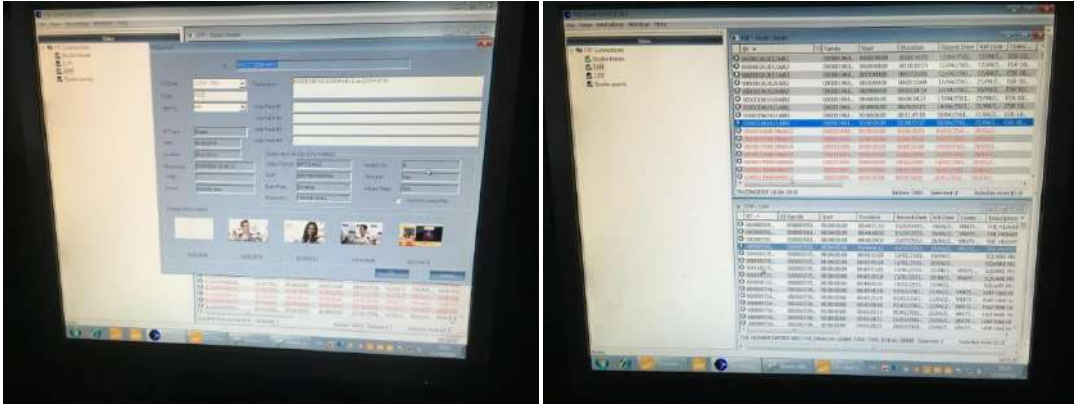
FTP Connections
Studio feeds
EVR
LIVE
Studio sports

FTP Connections
Studio feeds
EVR
LIVE
Studio sports

EVR - Studio feeds
ID
Family
Start
Duration
Record Date
Kill Date
Codec

EVR - Live
ID
Family
Start
Duration
Record Date
Kill Date
Codec
Description

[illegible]